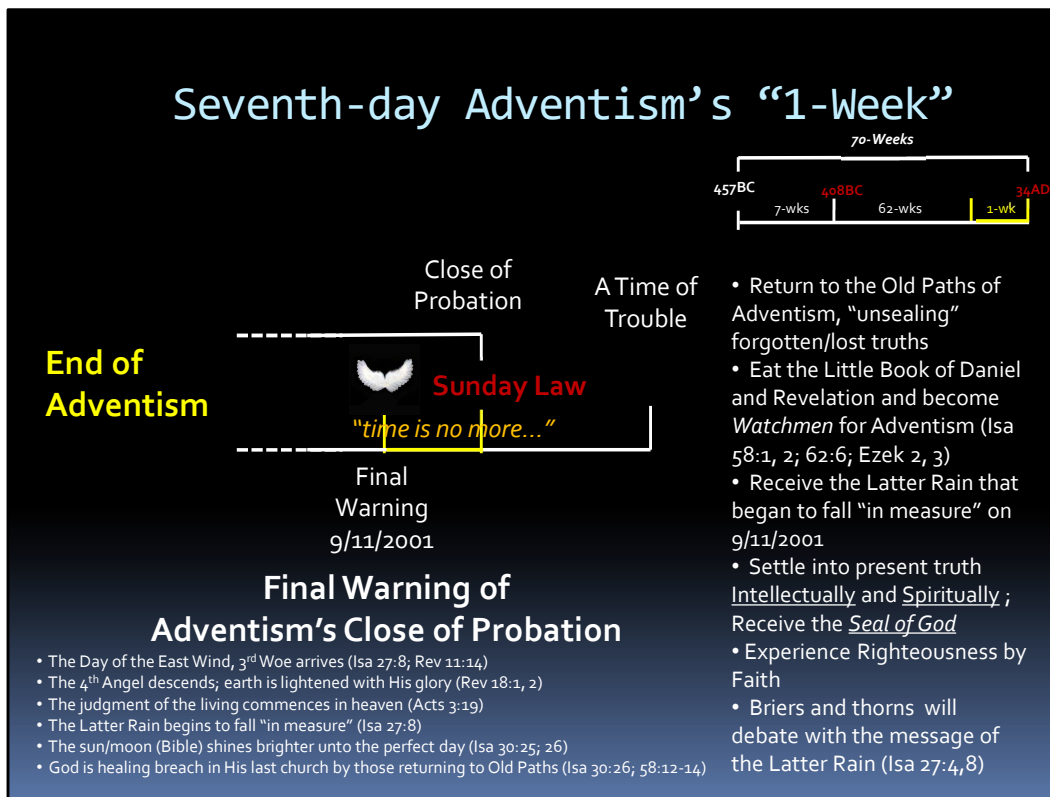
Seventh-day Adventism’s “1-Week”

70-Weeks

457BC 408BC 34AD

7-wks 62-wks 1-wk

Close of Probation

A Time of Trouble

End of Adventism

Sunday Law

“time is no more…”

Final Warning 9/11/2001

Final Warning of Adventism’s Close of Probation

• The Day of the East Wind, 3$^{rd}$ Woe arrives (Isa 27:8; Rev 11:14)
• The 4$^{th}$ Angel descends; earth is lightened with His glory (Rev 18:1, 2)
• The judgment of the living commences in heaven (Acts 3:19)
• The Latter Rain begins to fall “in measure” (Isa 27:8)
• The sun/moon (Bible) shines brighter unto the perfect day (Isa 30:25; 26)
• God is healing breach in His last church by those returning to Old Paths (Isa 30:26; 58:12-14)

• Return to the Old Paths of Adventism, “unsealing” forgotten/lost truths
• Eat the Little Book of Daniel and Revelation and become Watchmen for Adventism (Isa 58:1, 2; 62:6; Ezek 2, 3)
• Receive the Latter Rain that began to fall “in measure” on 9/11/2001
• Settle into present truth Intellectually and Spiritually ; Receive the Seal of God
• Experience Righteousness by Faith
• Briers and thorns will debate with the message of the Latter Rain (Isa 27:4,8)